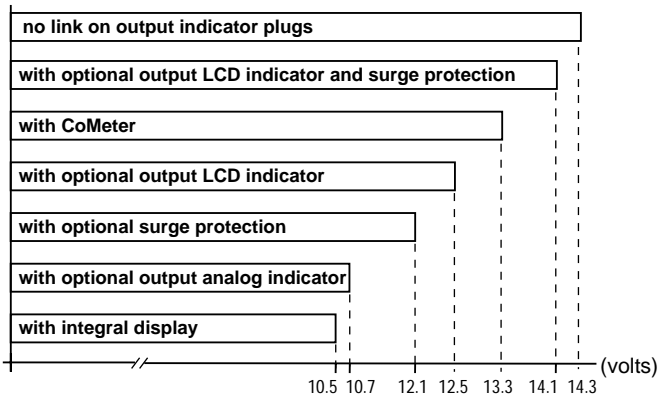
no link on output indicator plugs

with optional output LCD indicator and surge protection

with CoMeter

with optional output LCD indicator

with optional surge protection

with optional output analog indicator

with integral display

10.5 10.7 12.1 12.5 13.3 14.1 14.3 (volts)